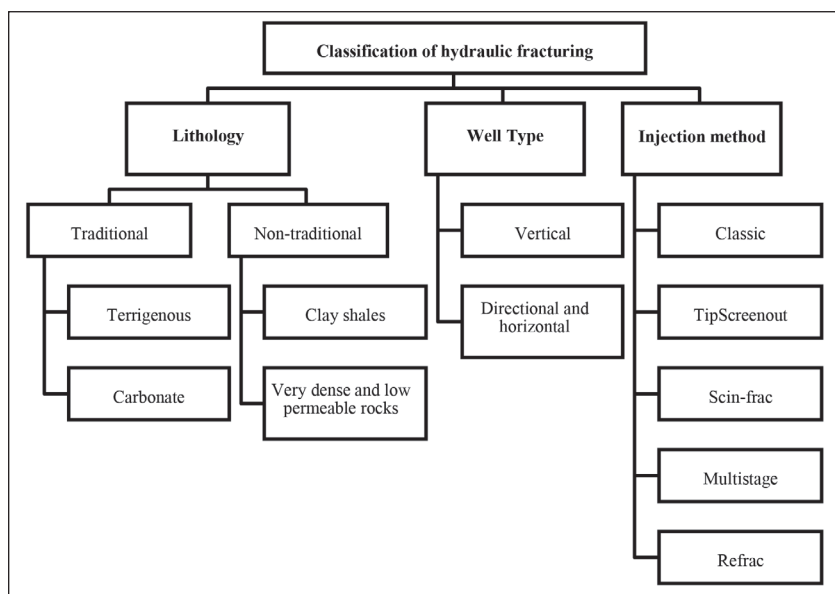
Classification of hydraulic fracturing

Lithology

Traditional

Terrigenous

Carbonate

Non-traditional

Clay shales

Very dense and low permeable rocks

Well Type

Vertical

Directional and horizontal

Injection method

Classic

TipScreenout

Scin-frac

Multistage

Refrac